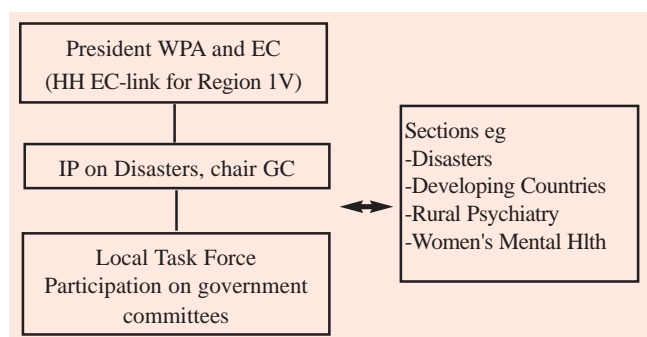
President WPA and EC
(HH EC-link for Region 1V)

IP on Disasters, chair GC

Local Task Force
Participation on government committees

Sections eg
-Disasters
-Developing Countries
-Rural Psychiatry
-Women's Mental Hlth